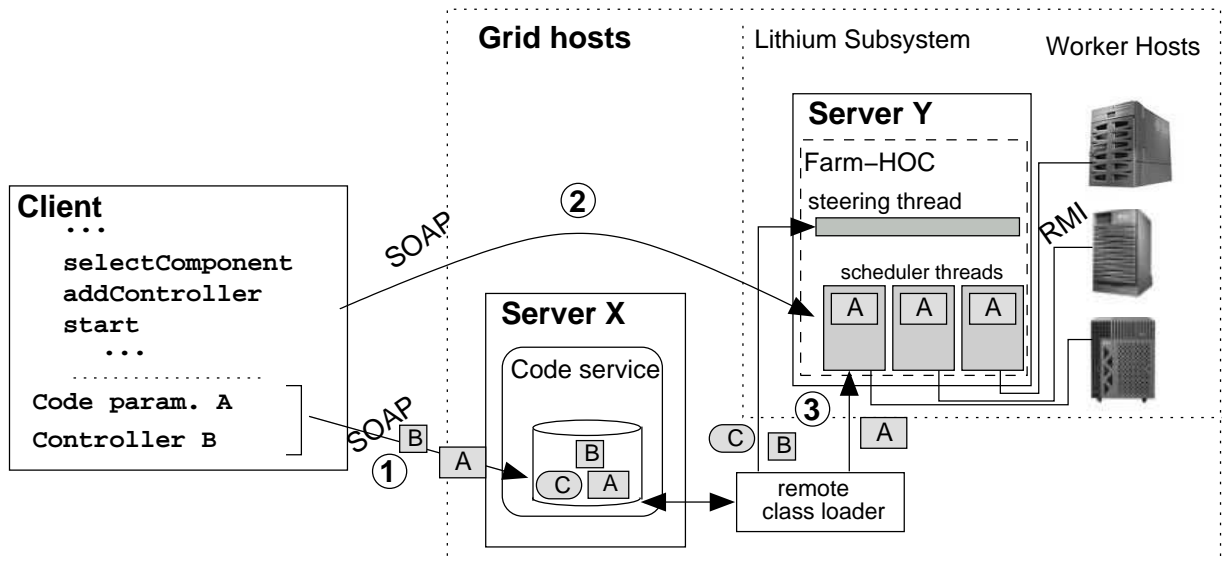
Grid hosts

Lithium Subsystem

Worker Hosts

Server Y

Farm−HOC

steering thread

scheduler threads

A A A

RMI

Client

...
selectComponent
addController
start
...

Code param. A
Controller B

SOAP

2

SOAP

B

A

1

Server X

Code service

B

C A

C B

3

A

remote class loader